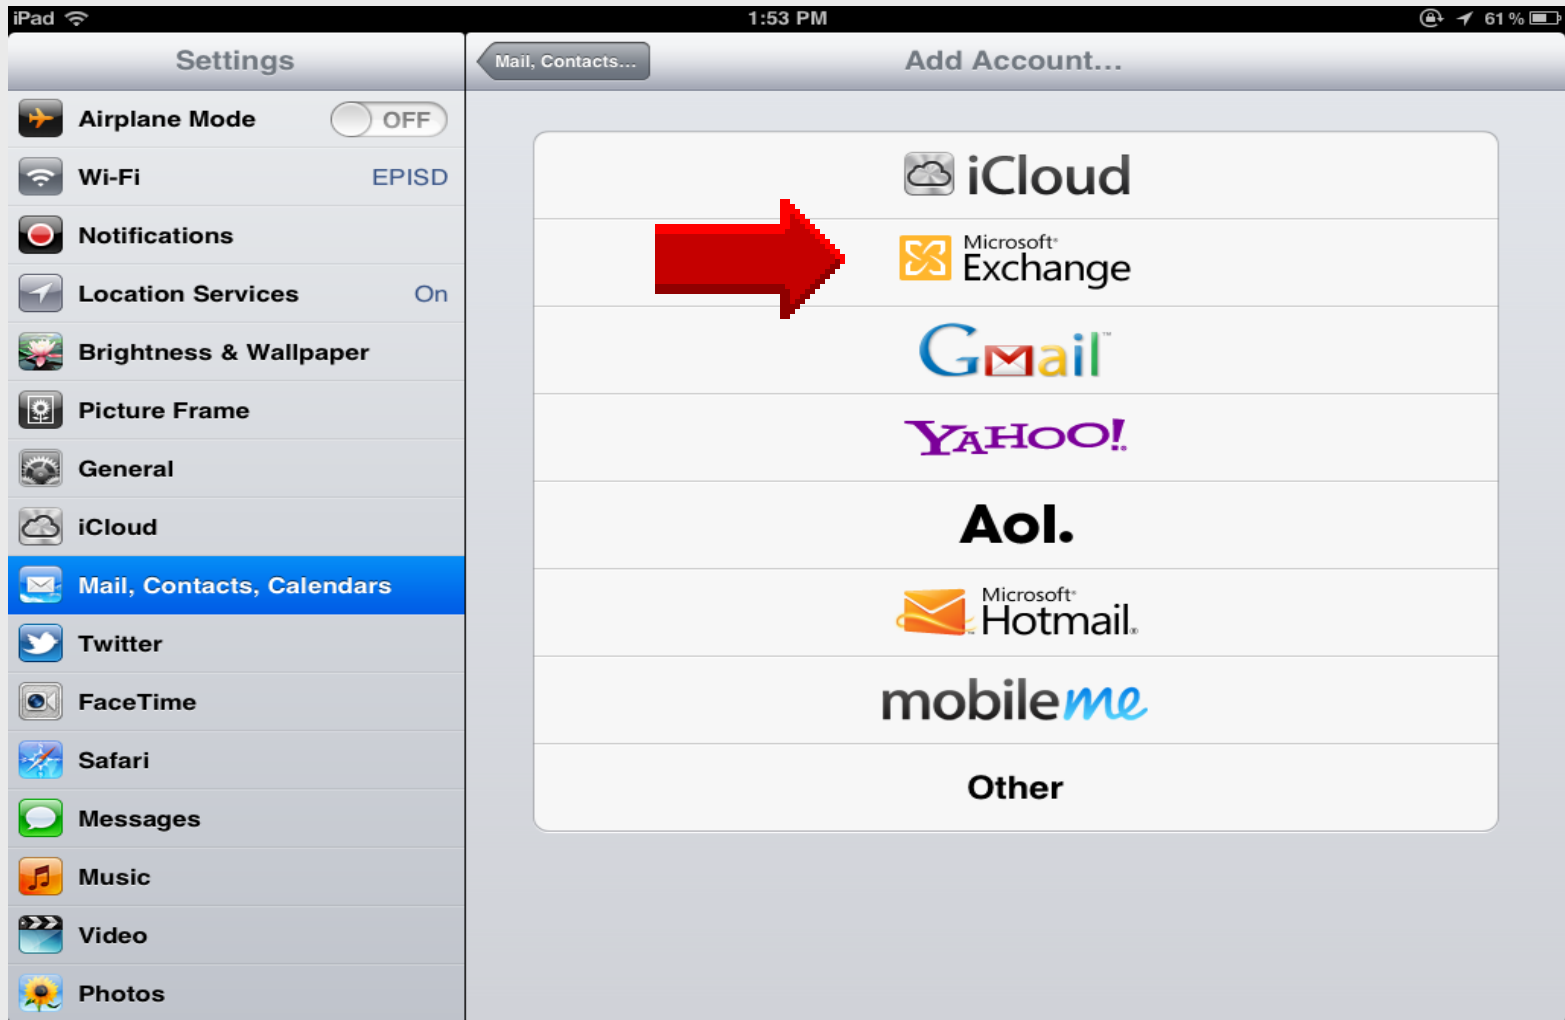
iPad 1:53 PM 61 %

Settings

Airplane Mode OFF
Wi-Fi EPISD
Notifications
Location Services On
Brightness & Wallpaper
Picture Frame
General
iCloud
Mail, Contacts, Calendars
Twitter
FaceTime
Safari
Messages
Music
Video
Photos

Mail, Contacts...

Add Account...

iCloud
Microsoft Exchange
Gmail
YAHOO!
Aol.
Microsoft Hotmail
mobileme
Other